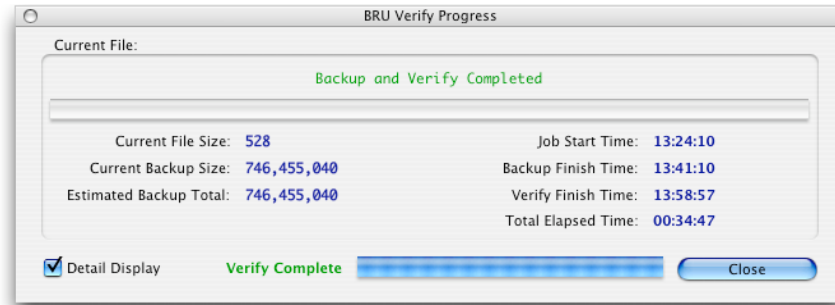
BRU Verify Progress

Current File:

Backup and Verify Completed

Current File Size: 528
Current Backup Size: 746,455,040
Estimated Backup Total: 746,455,040

Job Start Time: 13:24:10
Backup Finish Time: 13:41:10
Verify Finish Time: 13:58:57
Total Elapsed Time: 00:34:47

Detail Display

Verify Complete

Close